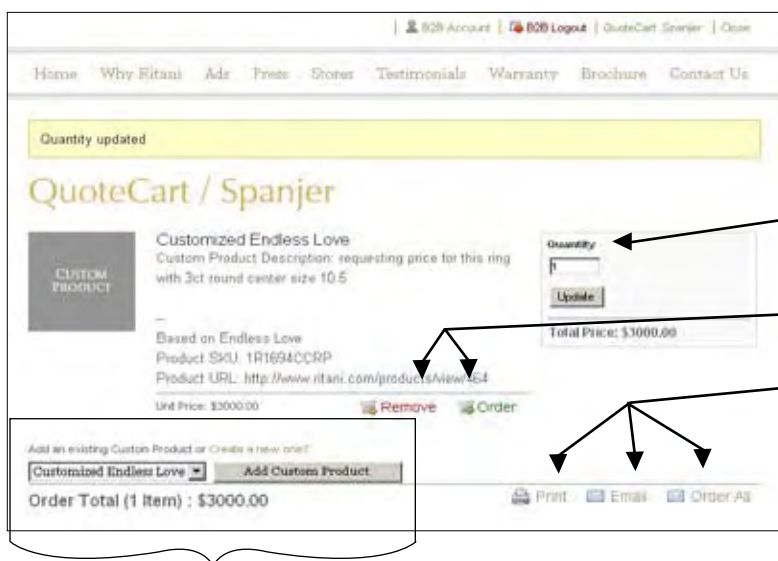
B2B Account | B2B Logout | QuoteCart: Spanjer | Close

Home Why Ritani Ads Press Stores Testimonials Warranty Brochure Contact Us

Quantity updated

QuoteCart / Spanjer

CUSTOM PRODUCT

Customized Endless Love
Custom Product Description: requesting price for this ring with 3ct round center size 10.5

–
Based on Endless Love
Product SKU: 1R1694CCRP
Product URL: http://www.ritani.com/products/view/464

Unit Price: $3000.00

Remove Order

Quantity
1
Update
Total Price: $3000.00

Add an existing Custom Product or Create a new one?
Customized Endless Love
Add Custom Product

Order Total (1 Item) : $3000.00

Print Email Order As